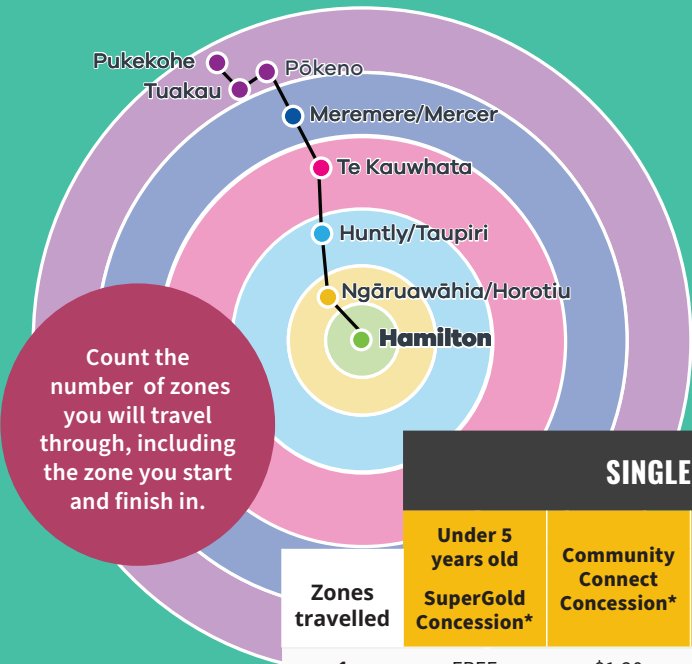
Pukekohe
Pōkeno
Tuakau
Meremere/Mercer
Te Kauwhata
Huntly/Taupiri
Ngāruawāhia/Horotiu
Hamilton

Count the number of zones you will travel through, including the zone you start and finish in.

| | SINGLE | |
|---|---|---|
| Zones travelled | Under 5 years old SuperGold Concession* | Community Connect Concession* |
| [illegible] | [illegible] | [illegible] |